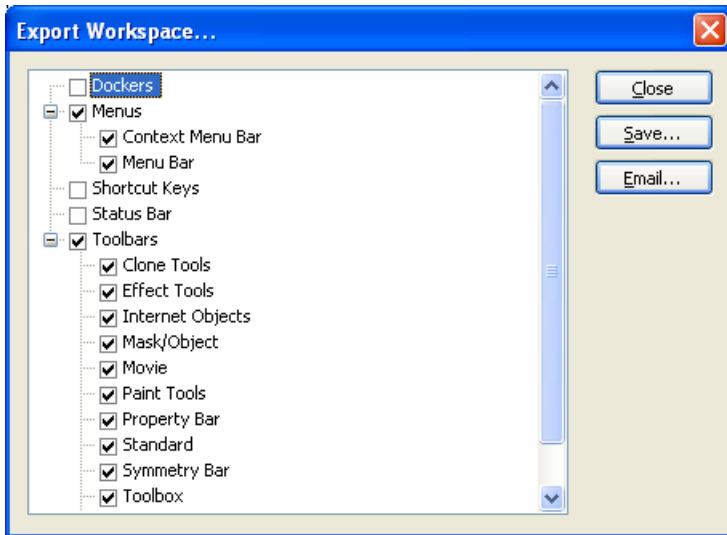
Export Workspace...

Dockers
Menus
Context Menu Bar
Menu Bar
Shortcut Keys
Status Bar
Toolbars
Clone Tools
Effect Tools
Internet Objects
Mask/Object
Movie
Paint Tools
Property Bar
Standard
Symmetry Bar
Toolbox

Close
Save...
Email...